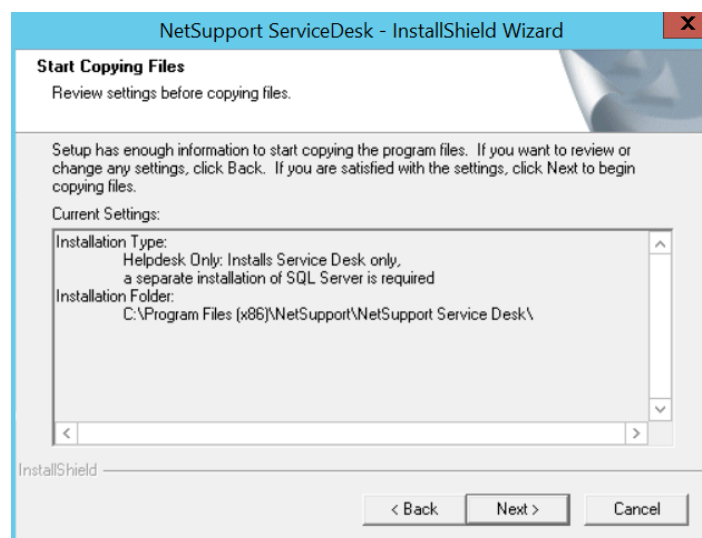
NetSupport ServiceDesk - InstallShield Wizard

Start Copying Files

Review settings before copying files.

Setup has enough information to start copying the program files. If you want to review or change any settings, click Back. If you are satisfied with the settings, click Next to begin copying files.

Current Settings:

Installation Type:
Helpdesk Only: Installs Service Desk only,
a separate installation of SQL Server is required
Installation Folder:
C:\Program Files (x86)\NetSupport\NetSupport Service Desk\

InstallShield

< Back | Next > | Cancel